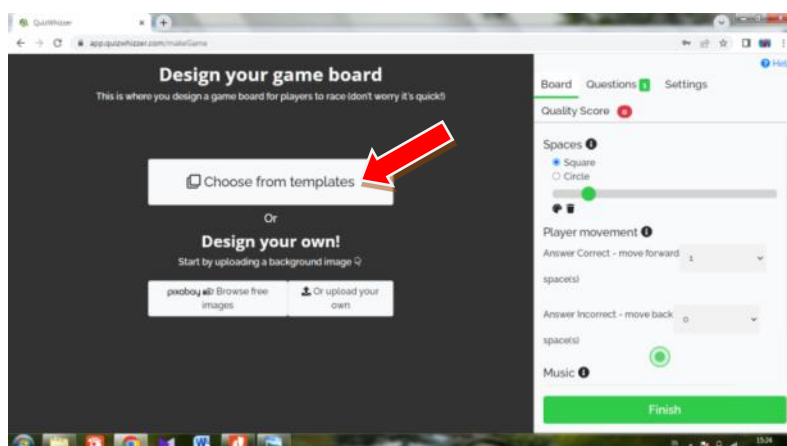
QuizWhizzer
app.quizwhizzer.com/makeGame

Design your game board
This is where you design a game board for players to race (don't worry it's quick!)

Choose from templates

Or

Design your own!
Start by uploading a background image

pixabay Browse free images

Or upload your own

Help

Board Questions 3 Settings

Quality Score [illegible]

Spaces
Square
Circle

Player movement
Answer Correct - move forward 1 space(s)

Answer Incorrect - move back 0 space(s)

Music

Finish

15:24